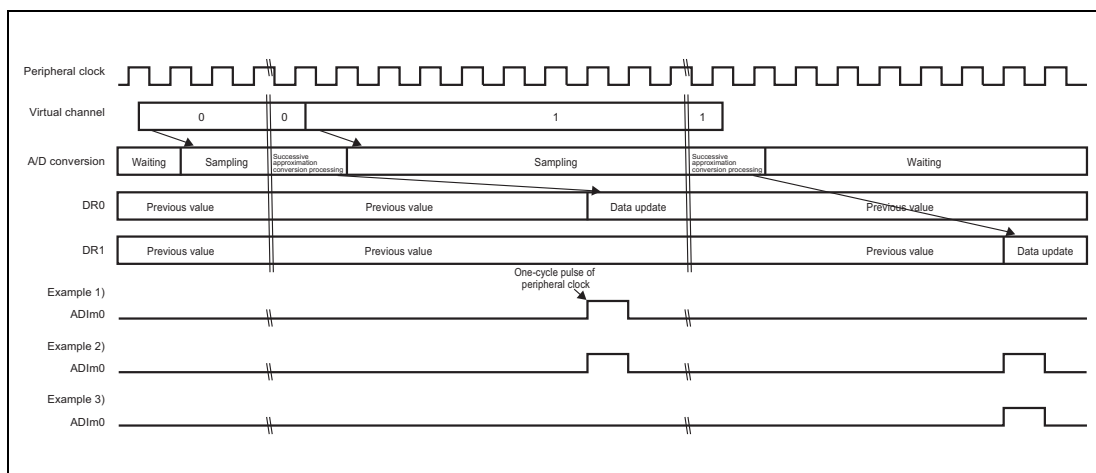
Peripheral clock

Virtual channel
0
0
1
1

A/D conversion
Waiting
Sampling
Successive approximation conversion processing
Sampling
Successive approximation conversion processing
Waiting

DR0
Previous value
Previous value
Data update
Previous value

DR1
Previous value
Previous value
Previous value
Data update

One-cycle pulse of peripheral clock

Example 1)
ADIm0

Example 2)
ADIm0

Example 3)
ADIm0